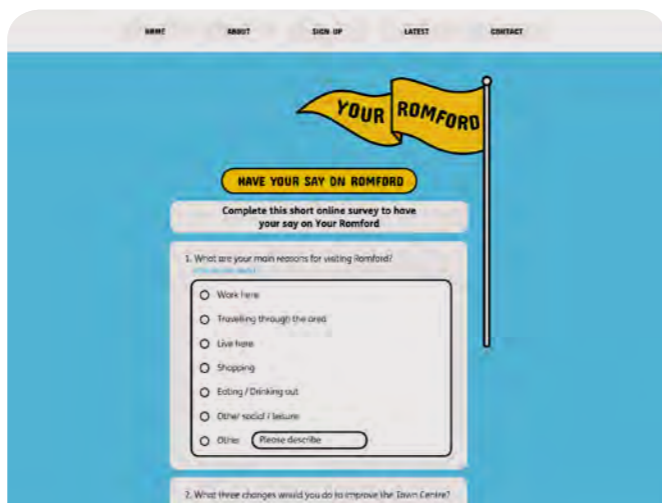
HOME ABOUT SIGN UP LATEST CONTACT

YOUR ROMFORD

HAVE YOUR SAY ON ROMFORD

Complete this short online survey to have your say on Your Romford

1. What are your main reasons for visiting Romford?
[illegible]

Work here
Travelling through the area
Live here
Shopping
Eating / Drinking out
Other social / leisure
Other: Please describe

2. What three changes would you do to improve the Town Centre?